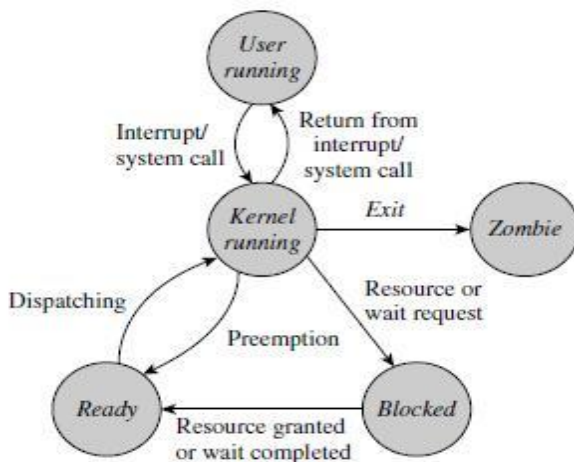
User running

Interrupt/ system call

Return from interrupt/ system call

Kernel running

Exit

Zombie

Dispatching

Resource or wait request

Preemption

Ready

Blocked

Resource granted or wait completed